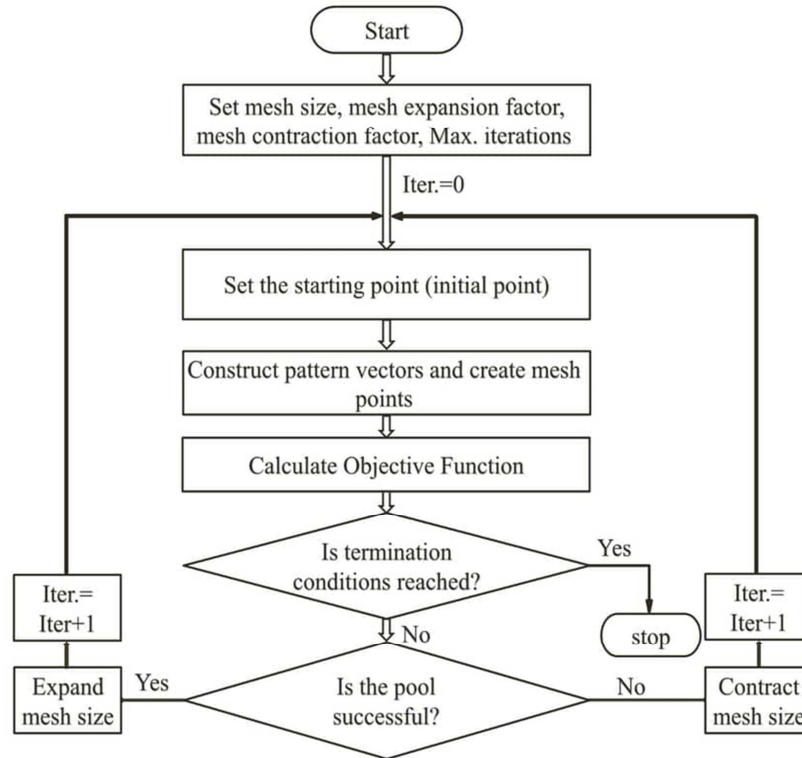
Start

Set mesh size, mesh expansion factor, mesh contraction factor, Max. iterations

Iter.=0

Set the starting point (initial point)

Construct pattern vectors and create mesh points

Calculate Objective Function

Is termination conditions reached?

Yes

stop

No

Iter.= Iter+1

Iter.= Iter+1

Expand mesh size

Yes

Is the pool successful?

No

Contract mesh size